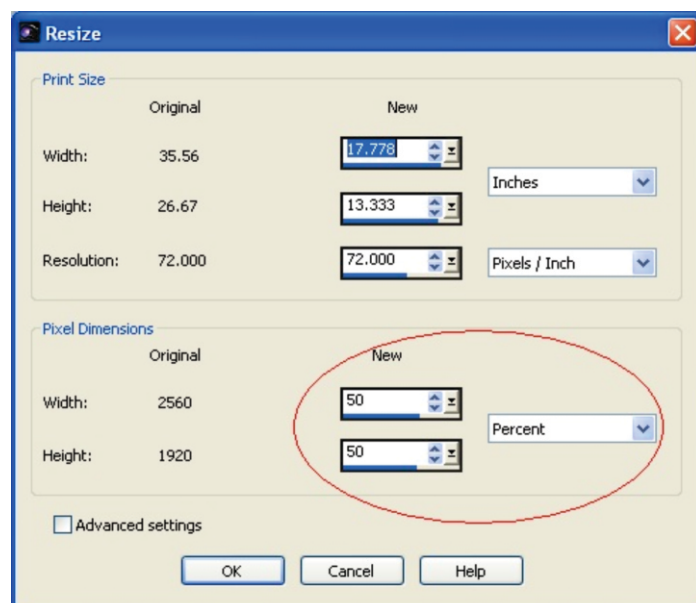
Resize

Print Size

| | Original | New | |
|---|---|---|---|
| Width: | 35.56 | 17.778 | Inches |
| Height: | 26.67 | 13.333 | |
| Resolution: | 72.000 | 72.000 | Pixels / Inch |

Pixel Dimensions

| | Original | New | |
|---|---|---|---|
| Width: | 2560 | 50 | Percent |
| Height: | 1920 | 50 | |

Advanced settings

OK Cancel Help